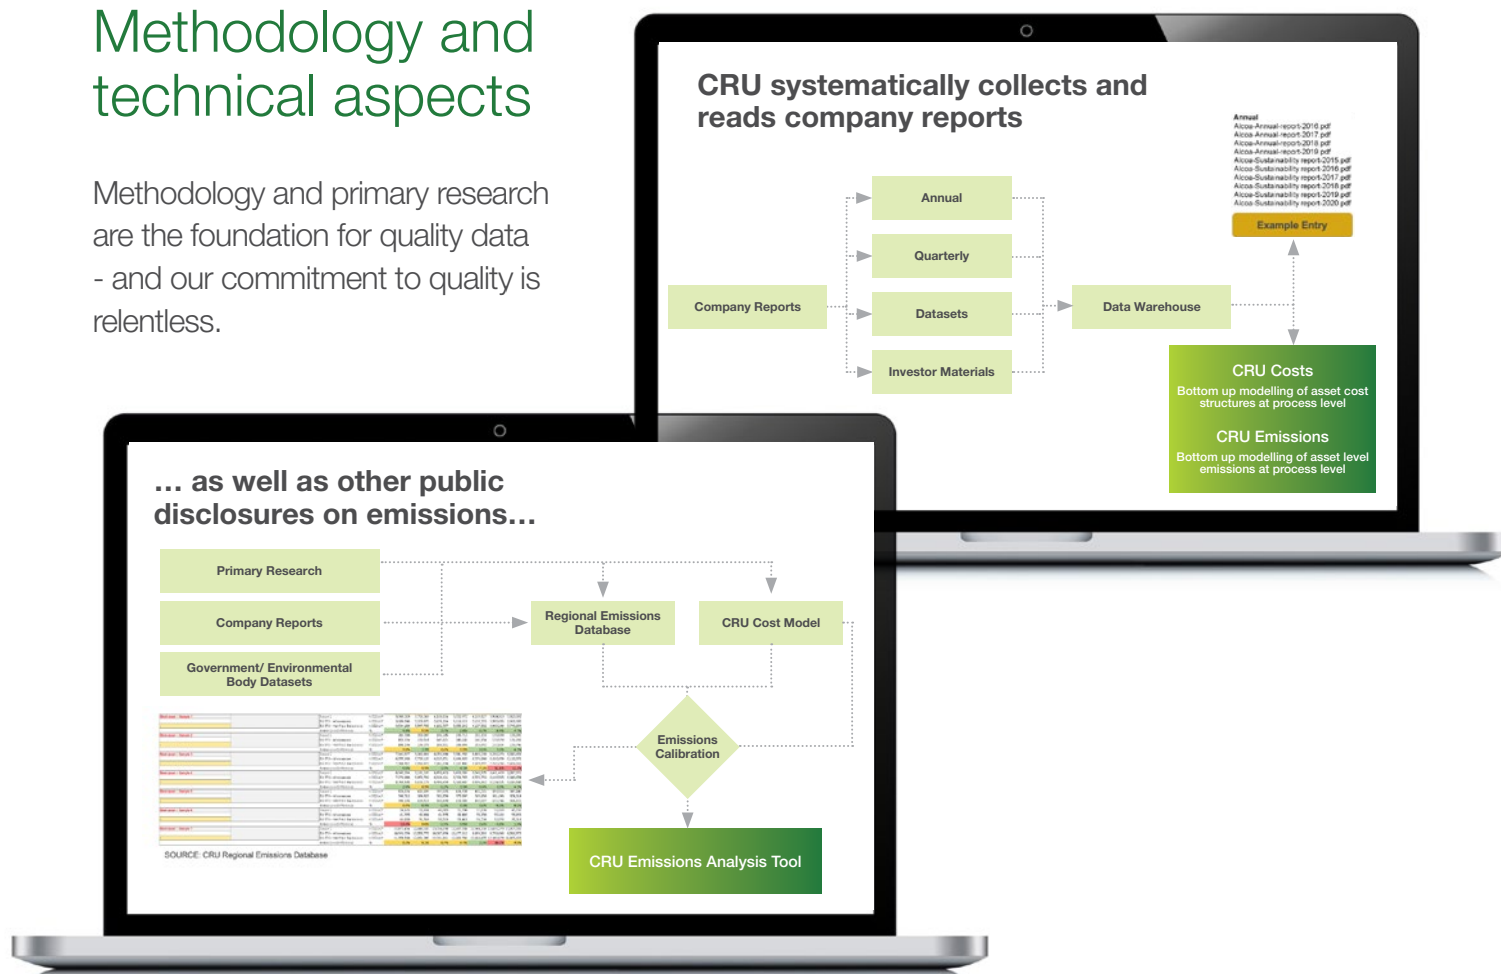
Methodology and technical aspects

Methodology and primary research are the foundation for quality data - and our commitment to quality is relentless.

CRU systematically collects and reads company reports

Annual
Alcoa-Annual-report-2016.pdf
Alcoa-Annual-report-2017.pdf
Alcoa-Annual-report-2018.pdf
Alcoa-Annual-report-2019.pdf
Alcoa-Sustainability report-2015.pdf
Alcoa-Sustainability report-2016.pdf
Alcoa-Sustainability report-2017.pdf
Alcoa-Sustainability report-2018.pdf
Alcoa-Sustainability report-2019.pdf
Alcoa-Sustainability report-2020.pdf

Example Entry

Annual

Quarterly

Company Reports

Datasets

Data Warehouse

Investor Materials

CRU Costs
Bottom up modelling of asset cost structures at process level

CRU Emissions
Bottom up modelling of asset level emissions at process level

… as well as other public disclosures on emissions…

Primary Research

Company Reports

Regional Emissions Database

CRU Cost Model

Government/ Environmental Body Datasets

Emissions Calibration

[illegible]

SOURCE: CRU Regional Emissions Database

CRU Emissions Analysis Tool